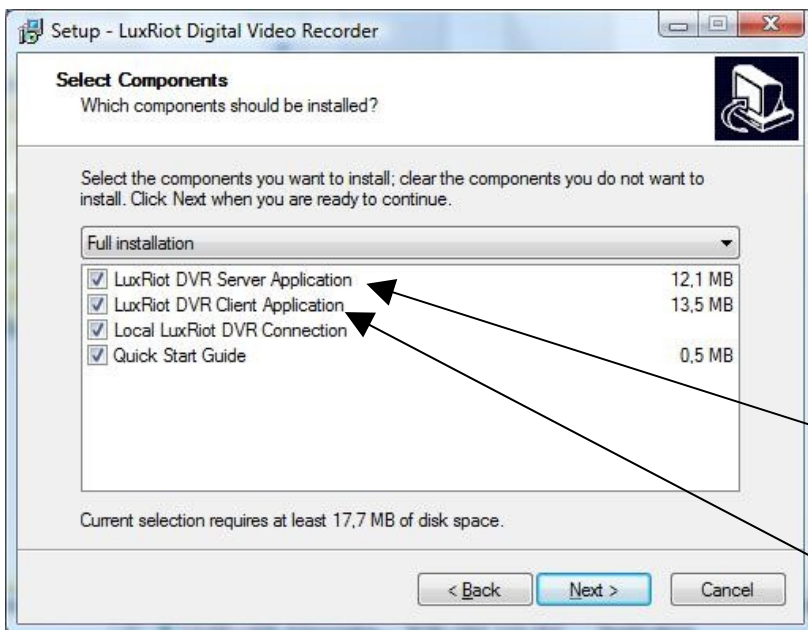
Setup - LuxRiot Digital Video Recorder

Select Components
Which components should be installed?

Select the components you want to install; clear the components you do not want to install. Click Next when you are ready to continue.

Full installation

| | |
|---|---|
| LuxRiot DVR Server Application | 12,1 MB |
| LuxRiot DVR Client Application | 13,5 MB |
| Local LuxRiot DVR Connection | |
| Quick Start Guide | 0,5 MB |

Current selection requires at least 17,7 MB of disk space.

< Back
Next >
Cancel